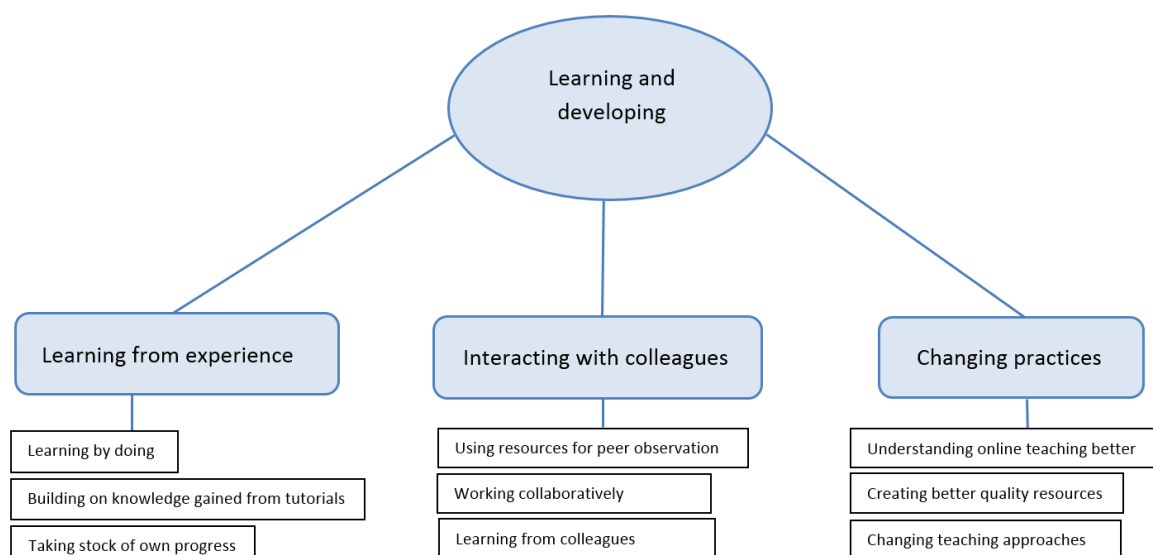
Learning and developing

Learning from experience

Learning by doing

Building on knowledge gained from tutorials

Taking stock of own progress

Interacting with colleagues

Using resources for peer observation

Working collaboratively

Learning from colleagues

Changing practices

Understanding online teaching better

Creating better quality resources

Changing teaching approaches